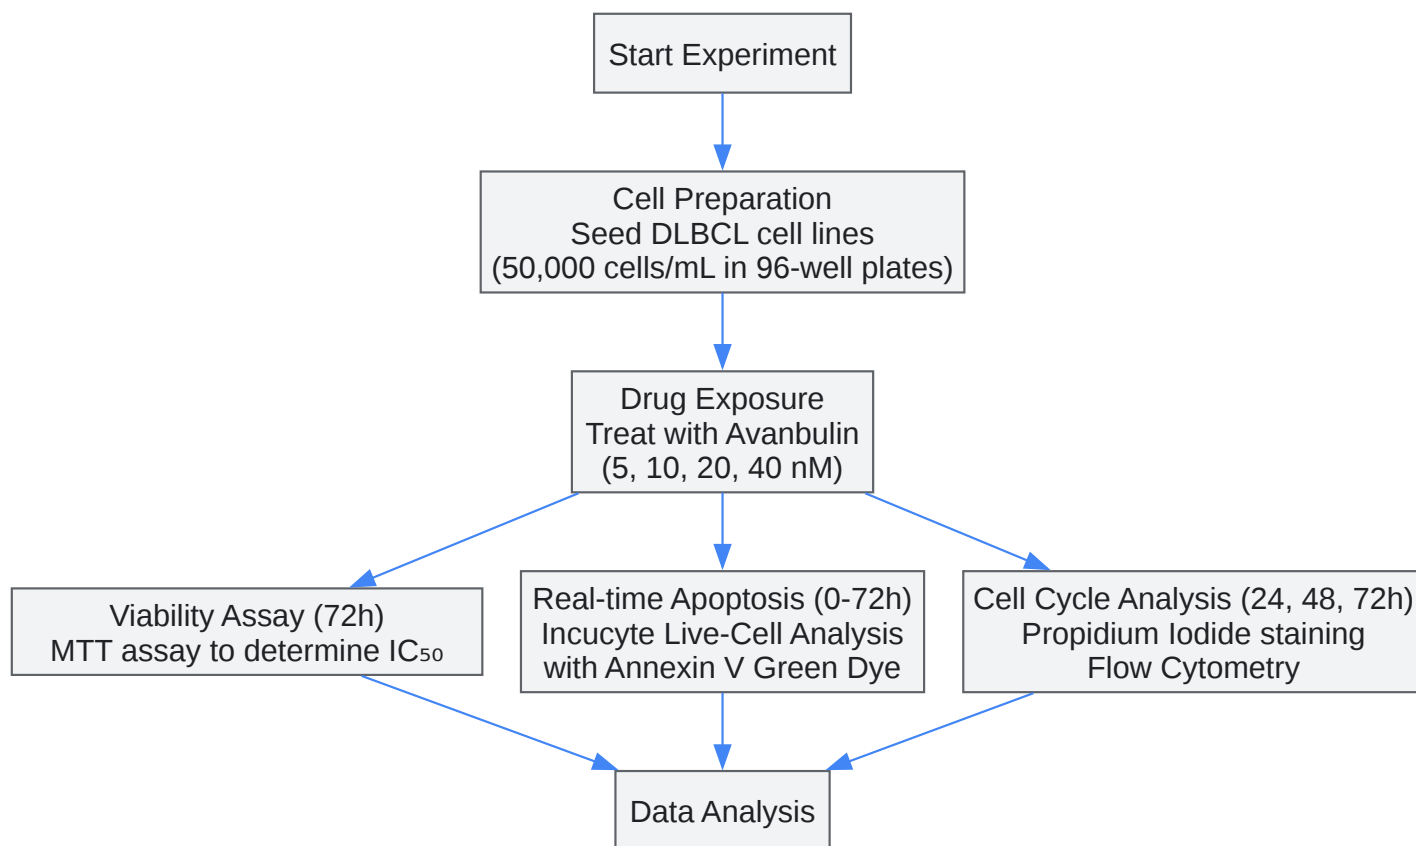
Start Experiment

Cell Preparation
Seed DLBCL cell lines
(50,000 cells/mL in 96-well plates)

Drug Exposure
Treat with Avanbulin
(5, 10, 20, 40 nM)

Viability Assay (72h)
MTT assay to determine $IC_{50}$

Real-time Apoptosis (0-72h)
Incucyte Live-Cell Analysis
with Annexin V Green Dye

Cell Cycle Analysis (24, 48, 72h)
Propidium Iodide staining
Flow Cytometry

Data Analysis